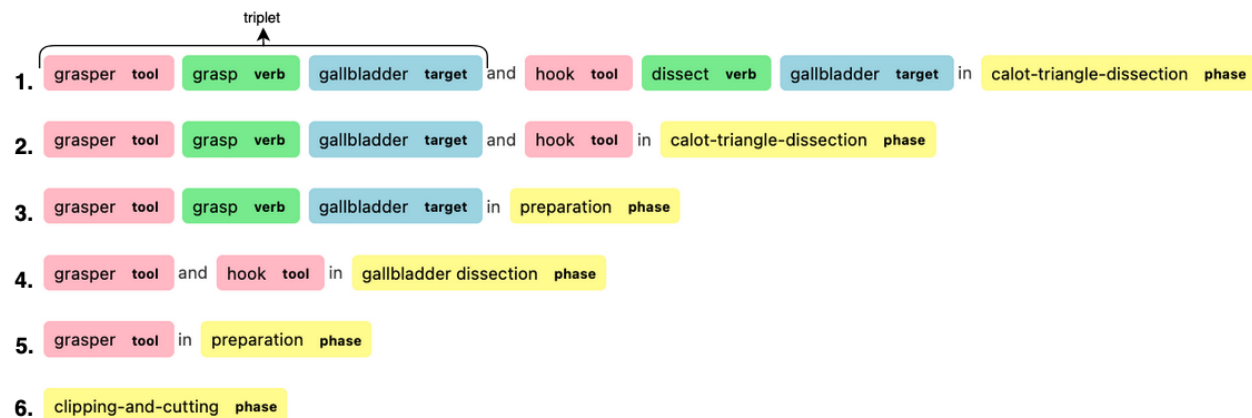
triplet

1. grasper tool grasp verb gallbladder target and hook tool dissect verb gallbladder target in calot-triangle-dissection phase

2. grasper tool grasp verb gallbladder target and hook tool in calot-triangle-dissection phase

3. grasper tool grasp verb gallbladder target in preparation phase

4. grasper tool and hook tool in gallbladder dissection phase

5. grasper tool in preparation phase

6. clipping-and-cutting phase